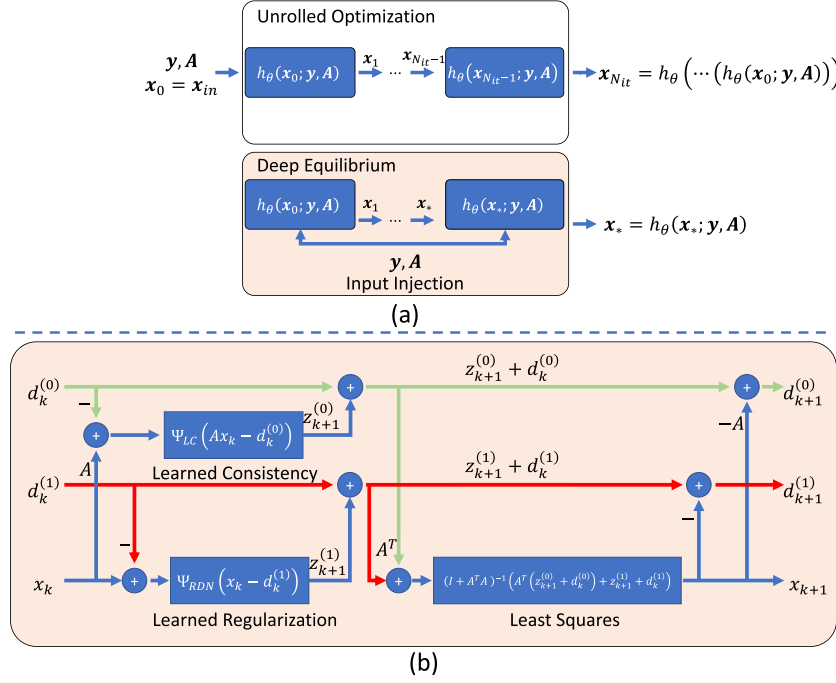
Unrolled Optimization

$\boldsymbol{y}, \boldsymbol{A}$
$\boldsymbol{x}_0 = \boldsymbol{x}_{in}$

$h_\theta(\boldsymbol{x}_0; \boldsymbol{y}, \boldsymbol{A})$ $\boldsymbol{x}_1$ ... $\boldsymbol{x}_{N_{it}-1}$ $h_\theta(\boldsymbol{x}_{N_{it}-1}; \boldsymbol{y}, \boldsymbol{A})$ $\boldsymbol{x}_{N_{it}} = h_\theta\left(\cdots\left(h_\theta(\boldsymbol{x}_0; \boldsymbol{y}, \boldsymbol{A})\right)\right)$

Deep Equilibrium

$h_\theta(\boldsymbol{x}_0; \boldsymbol{y}, \boldsymbol{A})$ $\boldsymbol{x}_1$ ... $\boldsymbol{x}_*$ $h_\theta(\boldsymbol{x}_*; \boldsymbol{y}, \boldsymbol{A})$ $\boldsymbol{x}_* = h_\theta(\boldsymbol{x}_*; \boldsymbol{y}, \boldsymbol{A})$

$\boldsymbol{y}, \boldsymbol{A}$
Input Injection

(a)

$d_k^{(0)}$ − + $\Psi_{LC}\left(Ax_k - d_k^{(0)}\right)$ $z_{k+1}^{(0)}$ + $z_{k+1}^{(0)} + d_k^{(0)}$ + $d_{k+1}^{(0)}$ $-A$

$A$ Learned Consistency

$d_k^{(1)}$ + $z_{k+1}^{(1)} + d_k^{(1)}$ + $d_{k+1}^{(1)}$

− − $A^T$

$x_k$ + $\Psi_{RDN}\left(x_k - d_k^{(1)}\right)$ $z_{k+1}^{(1)}$ + $(I + A^T A)^{-1}\left(A^T\left(z_{k+1}^{(0)} + d_k^{(0)}\right) + z_{k+1}^{(1)} + d_k^{(1)}\right)$ $x_{k+1}$

Learned Regularization Least Squares

(b)